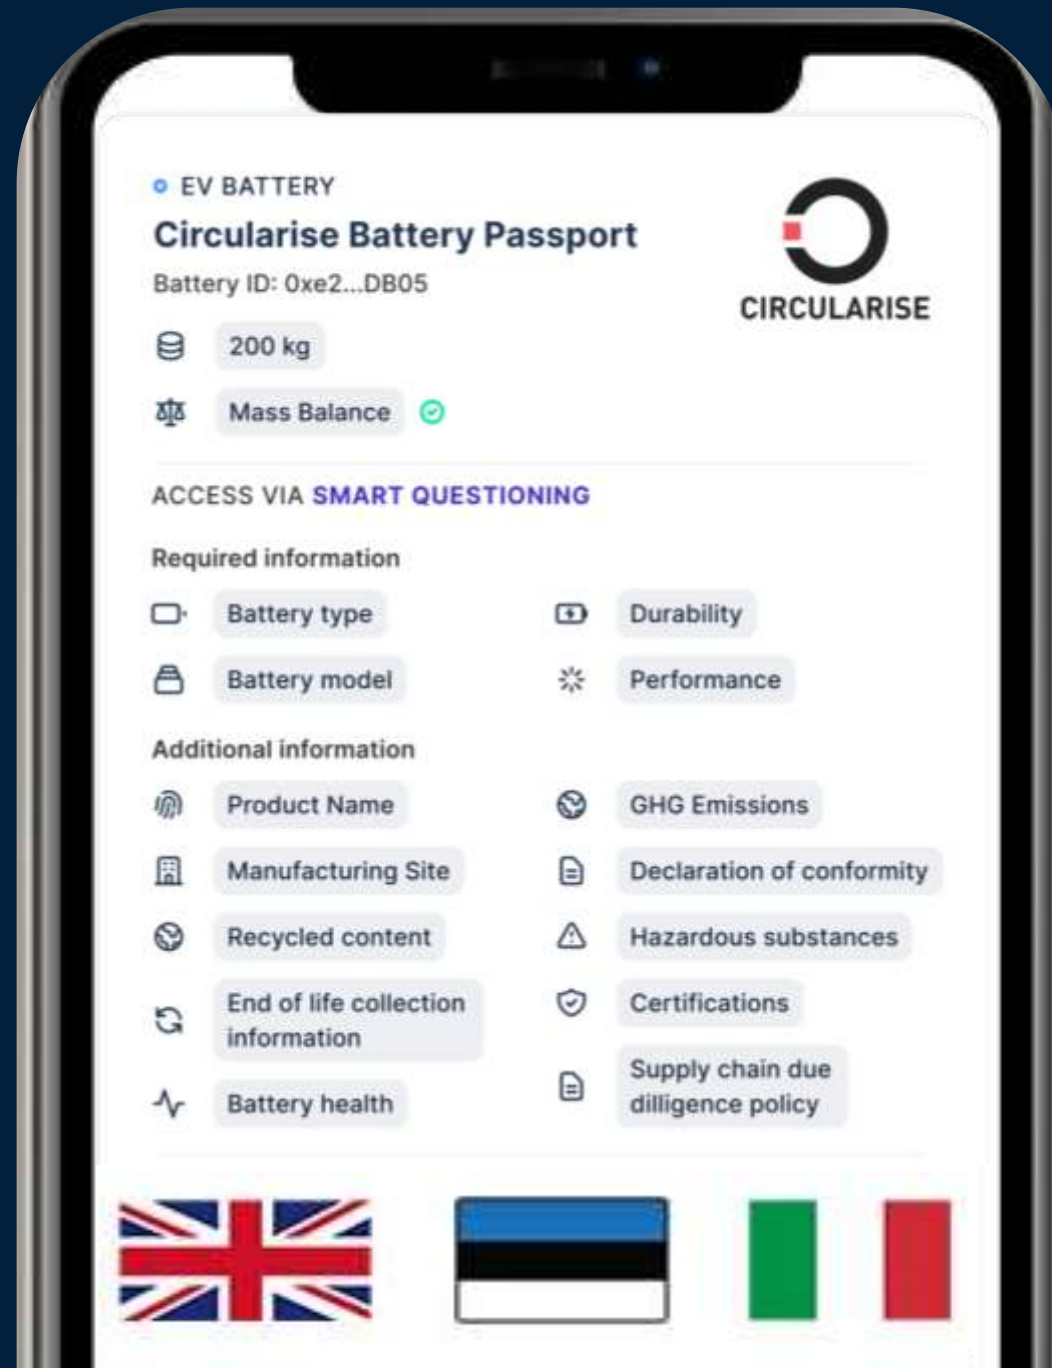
EV BATTERY

Circularise Battery Passport

Battery ID: 0xe2...DB05

CIRCULARISE

200 kg

Mass Balance

ACCESS VIA SMART QUESTIONING

Required information

Battery type

Durability

Battery model

Performance

Additional information

Product Name

GHG Emissions

Manufacturing Site

Declaration of conformity

Recycled content

Hazardous substances

End of life collection information

Certifications

Battery health

Supply chain due dilligence policy